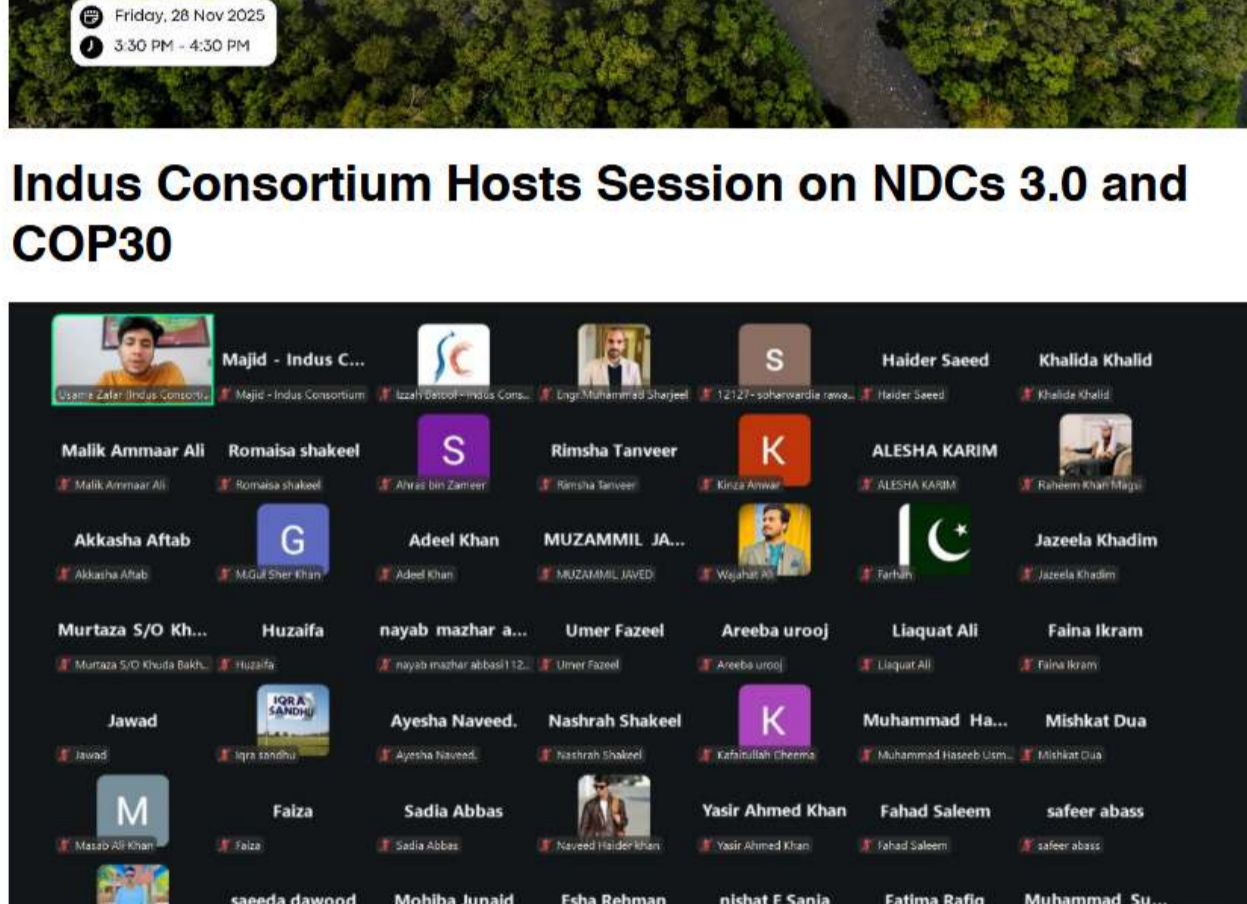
Friday, 28 Nov 2025
3:30 PM - 4:30 PM

Indus Consortium Hosts Session on NDCs 3.0 and COP30

Usama Zafar (Indus Consorti...
Majid - Indus C...
Majid - Indus Consortium
Izzah Batool - Indus Cons...
Engr.Muhammad Sharjeel
S
12127- soharwardia rawa...
Haider Saeed
Haider Saeed
Khalida Khalid
Khalida Khalid

Malik Ammaar Ali
Malik Ammaar Ali
Romaisa shakeel
Romaisa shakeel
S
Ahras bin Zameer
Rimsha Tanveer
Rimsha Tanveer
K
Kinza Anwar
ALESHA KARIM
ALESHA KARIM
Raheem Khan Magsi

Akkasha Aftab
Akkasha Aftab
G
M.Gul Sher Khan
Adeel Khan
Adeel Khan
MUZAMMIL JA...
MUZAMMIL JAVED
Wajahat Ali
Farhan
Jazeela Khadim
Jazeela Khadim

Murtaza S/O Kh...
Murtaza S/O Khuda Bakh...
Huzaifa
Huzaifa
nayab mazhar a...
nayab mazhar abbasi112...
Umer Fazeel
Umer Fazeel
Areeba urooj
Areeba urooj
Liaquat Ali
Liaquat Ali
Faina Ikram
Faina Ikram

Jawad
Jawad
IQRA SANDHU
Iqra sandhu
Ayesha Naveed.
Ayesha Naveed.
Nashrah Shakeel
Nashrah Shakeel
K
Kafaitullah Cheema
Muhammad Ha...
Muhammad Haseeb Usm...
Mishkat Dua
Mishkat Dua

M
Masab Ali Khan
Faiza
Faiza
Sadia Abbas
Sadia Abbas
Naveed Haider khan
Yasir Ahmed Khan
Yasir Ahmed Khan
Fahad Saleem
Fahad Saleem
safeer abass
safeer abass

saeeda dawood
Mohiba Junaid
Esha Rehman
nishat E Sania
Fatima Rafiq
Muhammad Su...